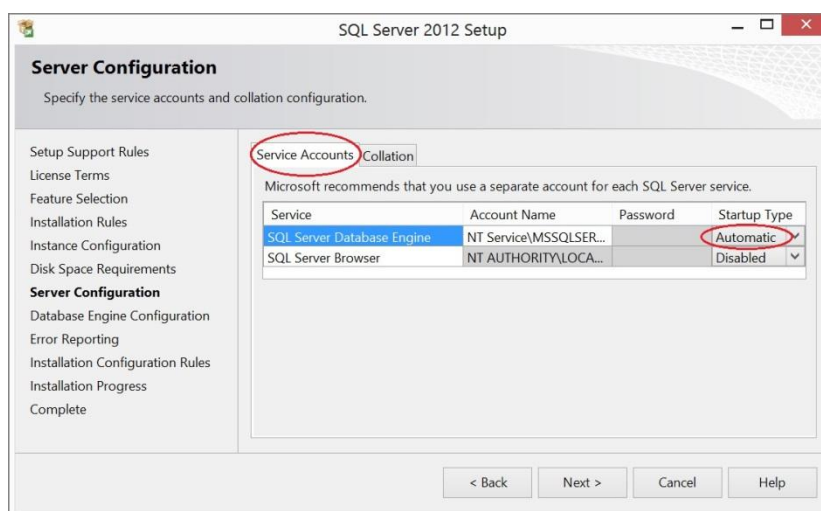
SQL Server 2012 Setup

Server Configuration

Specify the service accounts and collation configuration.

Setup Support Rules
License Terms
Feature Selection
Installation Rules
Instance Configuration
Disk Space Requirements
Server Configuration
Database Engine Configuration
Error Reporting
Installation Configuration Rules
Installation Progress
Complete

Service Accounts Collation

Microsoft recommends that you use a separate account for each SQL Server service.

| Service | Account Name | Password | Startup Type |
|---|---|---|---|
| SQL Server Database Engine | NT Service\MSSQLSER... | | Automatic |
| SQL Server Browser | NT AUTHORITY\LOCA... | | Disabled |

< Back Next > Cancel Help